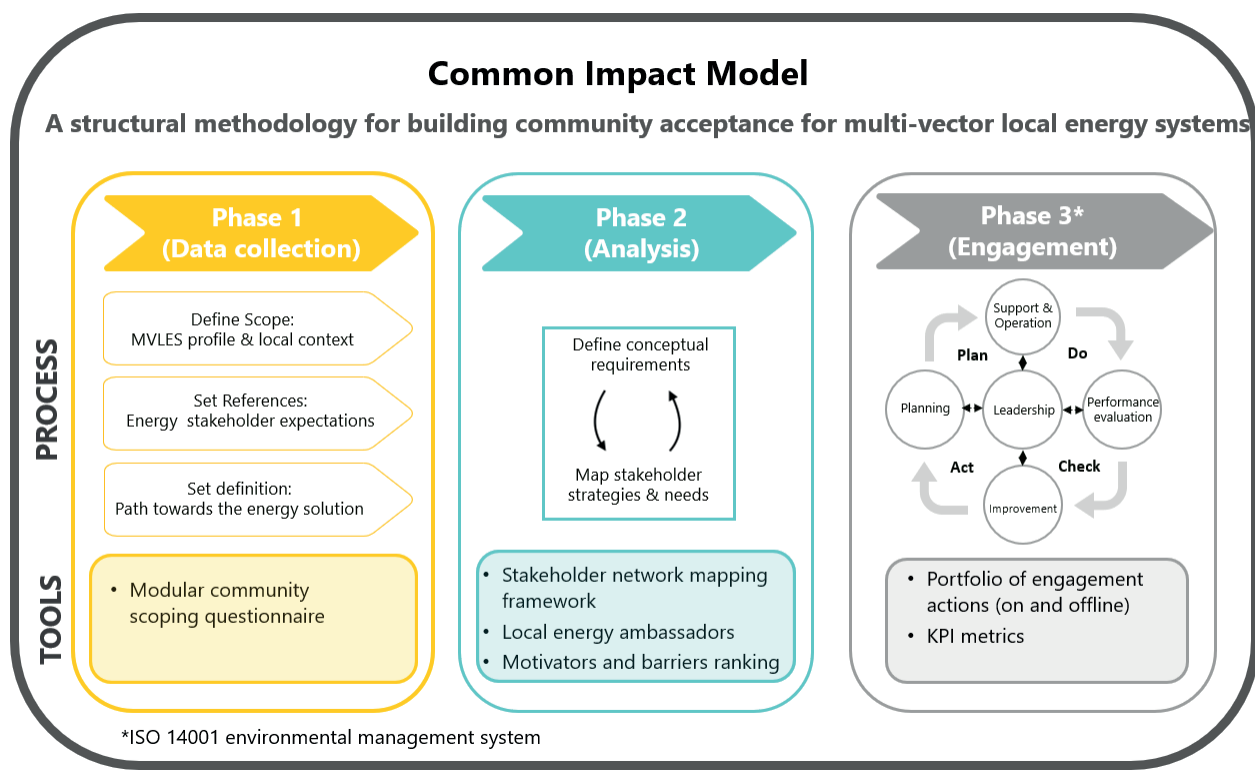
Common Impact Model

A structural methodology for building community acceptance for multi-vector local energy systems

PROCESS

TOOLS

Phase 1 (Data collection)

Define Scope: MVLES profile & local context

Set References: Energy stakeholder expectations

Set definition: Path towards the energy solution

• Modular community scoping questionnaire

Phase 2 (Analysis)

Define conceptual requirements

Map stakeholder strategies & needs

• Stakeholder network mapping framework
• Local energy ambassadors
• Motivators and barriers ranking

Phase 3* (Engagement)

Support & Operation

Plan

Do

Planning

Leadership

Performance evaluation

Act

Check

Improvement

• Portfolio of engagement actions (on and offline)
• KPI metrics

*ISO 14001 environmental management system